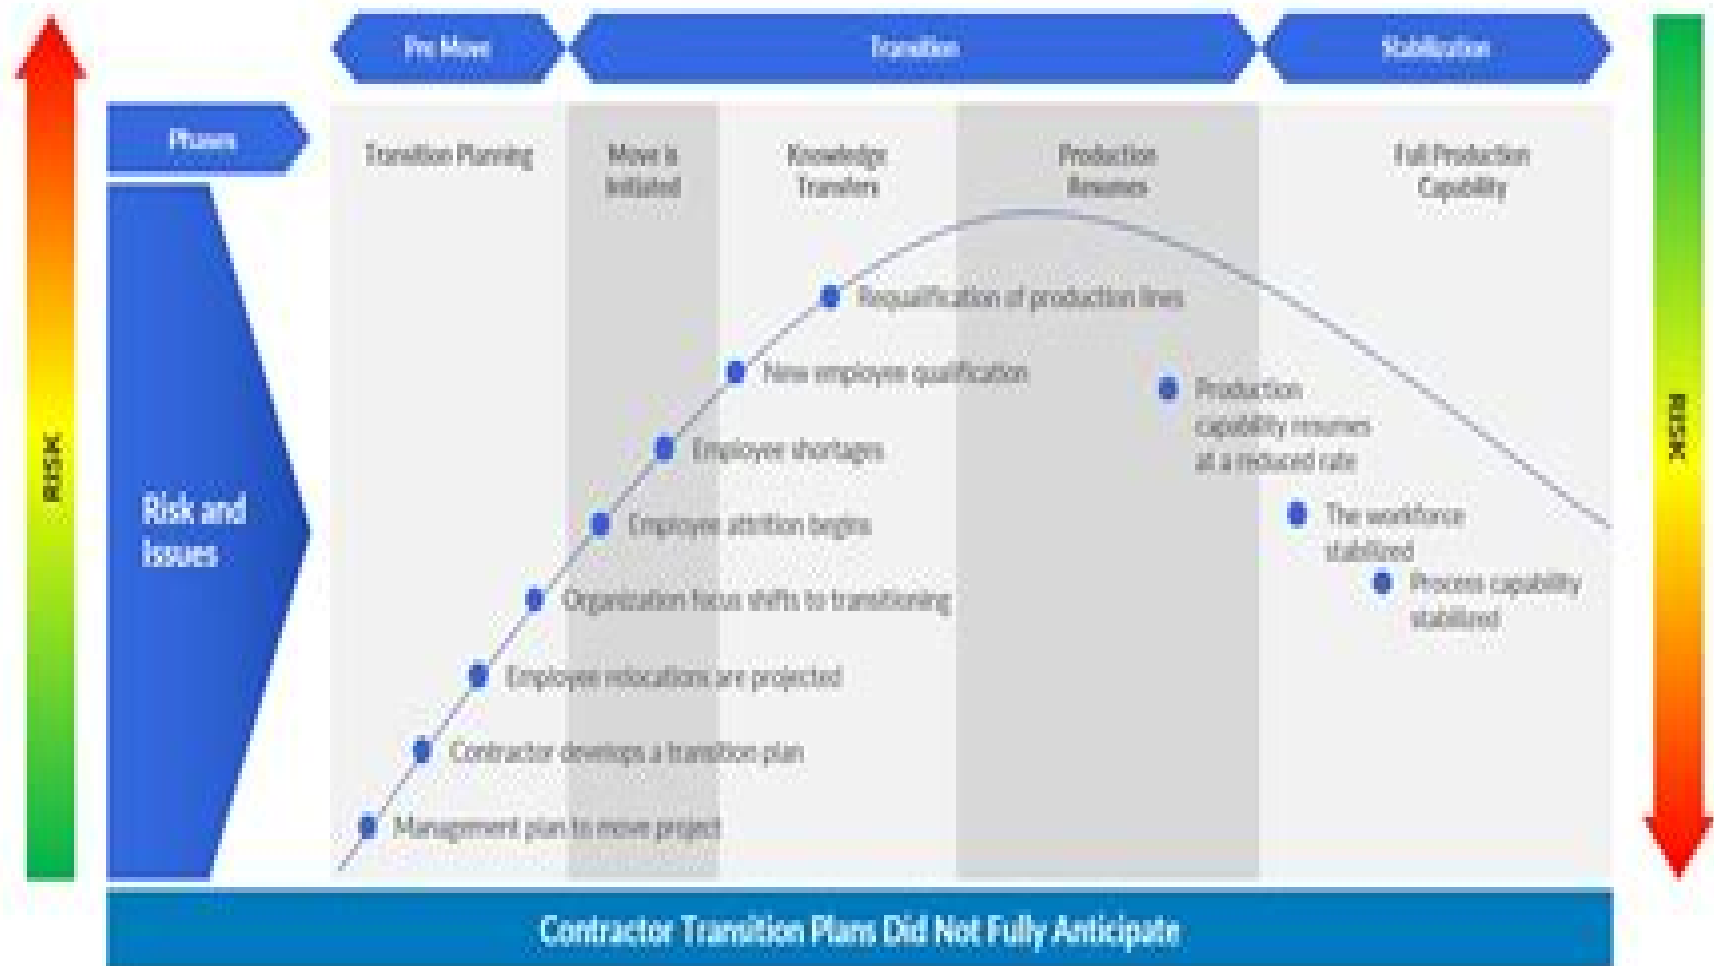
Pre Move

Transition

Stabilization

RISK

Phases

Transition Planning

Move is Initiated

Knowledge Transfers

Production Resumes

Full Production Capability

RISK

Risk and Issues

Requalification of production lines

New employee qualification

Production capability resumes at a reduced rate

Employee shortages

Employee attrition begins

The workforce stabilized

Process capability stabilized

Organization focus shifts to transitioning

Employee relocations are projected

Contractor develops a transition plan

Management plan to move project

Contractor Transition Plans Did Not Fully Anticipate